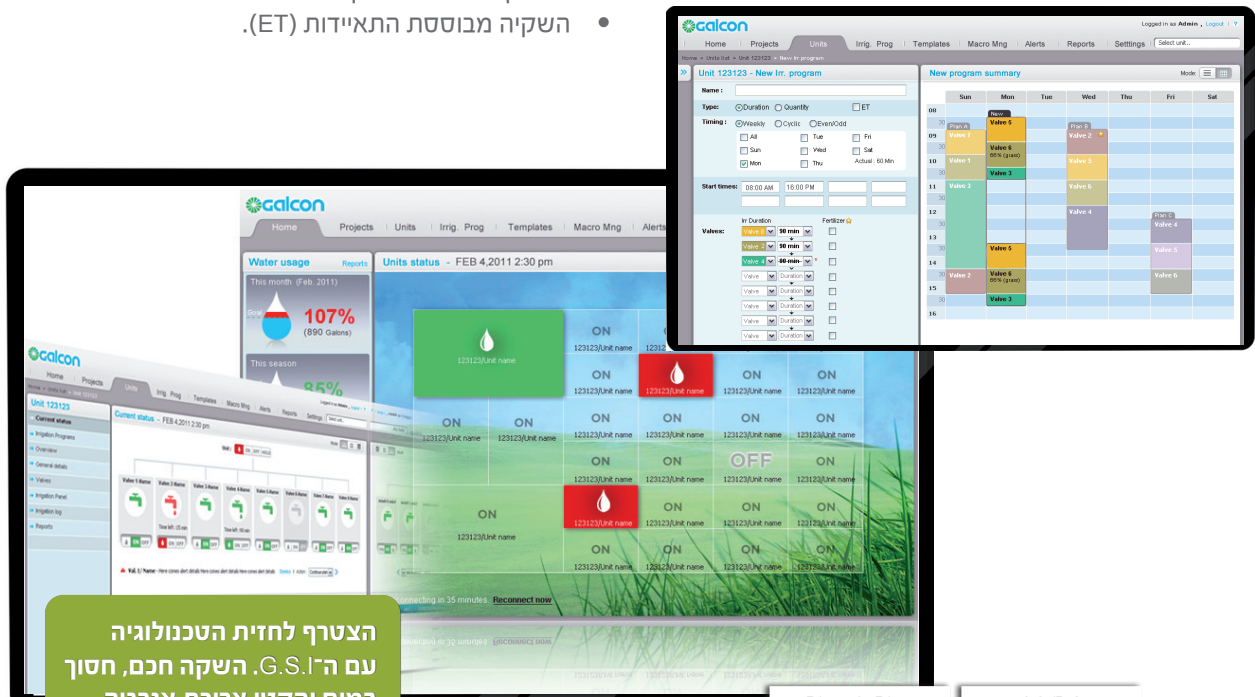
השקיה מבוססת התאיידות (ET).

galcon
Logged in as Admin, Logout | Help
Home | Projects | Units | Irrig. Prog | Templates | Macro Mng | Alerts | Reports | Setttings | Select unit...
Home > Units list > Unit 123123 > New Irr. program
Unit 123123 - New Irr. program
Name :
Type: Duration Quantity ET
Timing : Weekly Cyclic Even/Odd
All Tue Fri
Sun Wed Sat
Mon Thu Actual : 60 Min
Start times: 08:00 AM 16:00 PM
Irr Duration Fertilizer
Valves: Valve 5 90 min
Valve 6 90 min
Valve 4 60 min
Valve Duration
Valve Duration
Valve Duration
Valve Duration
Valve Duration
New program summary
Mode:
| | Sun | Mon | Tue | Wed | Thu | Fri | Sat |
|---|---|---|---|---|---|---|---|
| 08 | | | | | | | |
| 09 | Plan A Valve 7 | New Valve 5 | | Plan B Valve 2 | | | |
| | | Valve 6 65% (grass) | | | | | |
| 10 | Valve 1 | Valve 3 | | Valve 5 | | | |
| 11 | Valve 3 | | | Valve 6 | | | |
| 12 | | | | Valve 4 | | Plan C Valve 4 | |
| 13 | | | | | | | |
| 14 | | Valve 5 | | | | Valve 5 | |
| | Valve 2 | Valve 6 65% (grass) | | | | Valve 6 | |
| 15 | | Valve 3 | | | | | |
| 16 | | | | | | | |

galcon
Home | Projects | Units | Irrig. Prog | Templates | Macro Mng | Alerts
Water usage Reports
This month (Feb. 2011)
107%
(890 Galons)
This season
85%
Units status - FEB 4,2011 2:30 pm
123123/Unit name
ON 123123/Unit name
OFF
Connecting in 35 minutes. Reconnect now

galcon
Home | Projects | Units | Irrig. Prog | Templates | Macro Mng | Alerts | Reports | Settings
Unit 123123
Current status
Irrigation Programs
Overview
General details
Valves
Irrigation Panel
Irrigation log
Reports
Current status - FEB 4,2011 2:30 pm
Valve 1 Name Valve 2 Name Valve 3 Name Valve 4 Name Valve 5 Name Valve 6 Name Valve 7 Name Valve 8 Name
Time left: 15 min
Val. 1 / Name - Here comes alert details

הצטרף לחזית הטכנולוגיה עם ה-G.S.I. השקה חכם, חסוך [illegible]